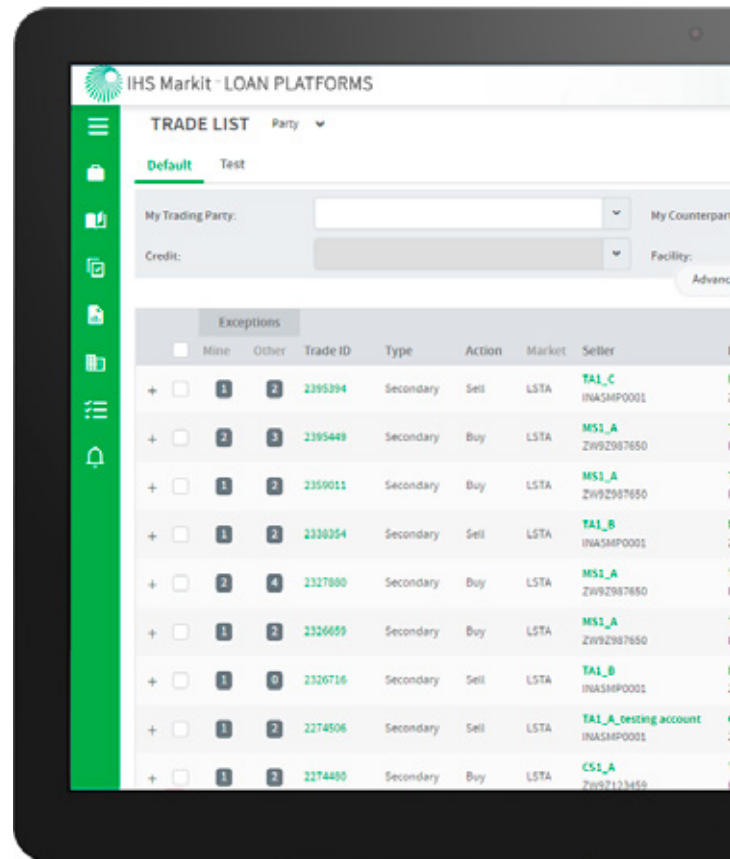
IHS Markit LOAN PLATFORMS

TRADE LIST Party

Default Test

My Trading Party:

My Counterpar

Credit:

Facility:

Advanc

Exceptions

| | | Mine | Other | Trade ID | Type | Action | Market | Seller |
|---|---|---|---|---|---|---|---|---|
| + | | 1 | 2 | 2395394 | Secondary | Sell | LSTA | TA1_C INASMP0001 |
| + | | 2 | 3 | 2395449 | Secondary | Buy | LSTA | MS1_A ZW9Z987650 |
| + | | 1 | 2 | 2359011 | Secondary | Buy | LSTA | MS1_A ZW9Z987650 |
| + | | 1 | 2 | 2338354 | Secondary | Sell | LSTA | TA1_B INASMP0001 |
| + | | 2 | 4 | 2327880 | Secondary | Buy | LSTA | MS1_A ZW9Z987650 |
| + | | 1 | 2 | 2326659 | Secondary | Buy | LSTA | MS1_A ZW9Z987650 |
| + | | 1 | 0 | 2326716 | Secondary | Sell | LSTA | TA1_B INASMP0001 |
| + | | 1 | 2 | 2274506 | Secondary | Sell | LSTA | TA1_A_testing account INASMP0001 |
| + | | 1 | 2 | 2274480 | Secondary | Buy | LSTA | CS1_A ZW9Z123459 |